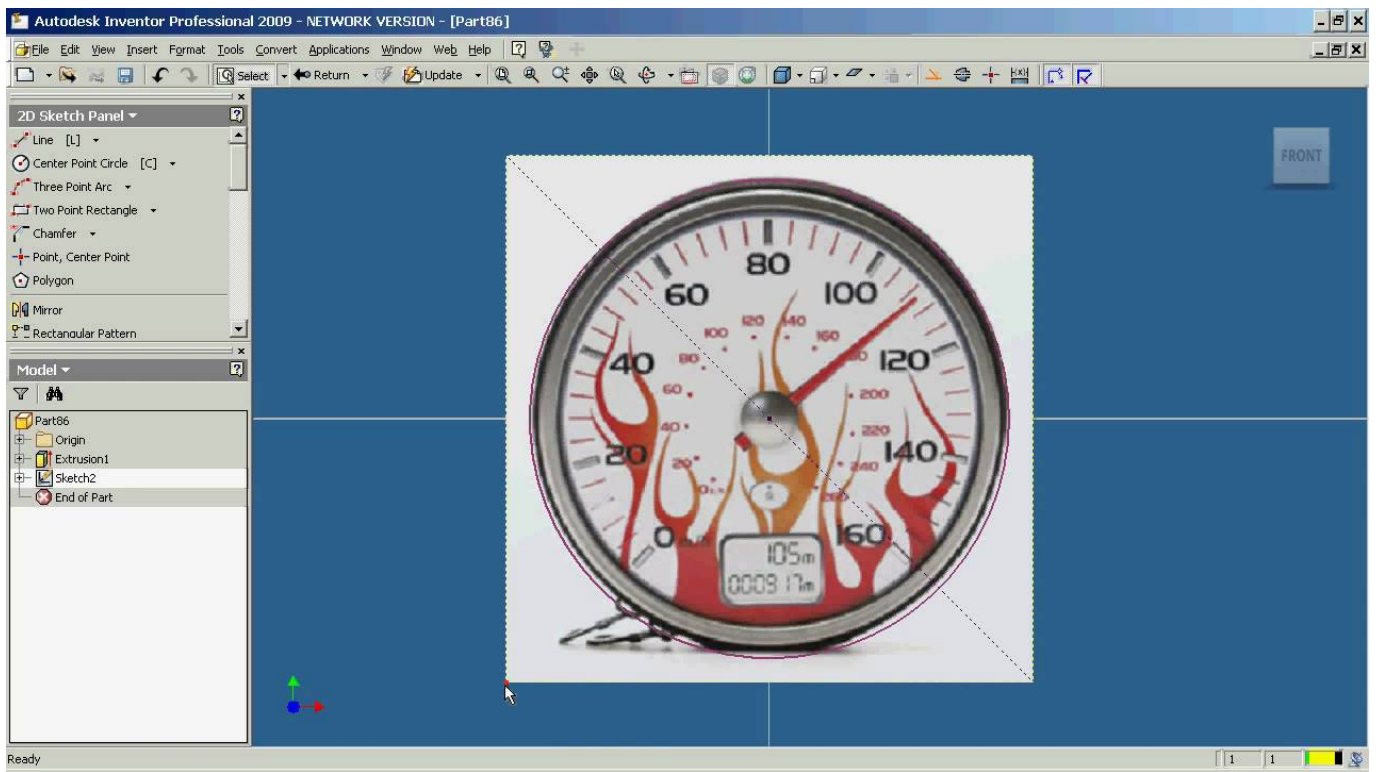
Autodesk Inventor Professional 2009 - NETWORK VERSION - [Part86]

File Edit View Insert Format Tools Convert Applications Window Web Help

Select Return Update

2D Sketch Panel
Line [L]
Center Point Circle [C]
Three Point Arc
Two Point Rectangle
Chamfer
Point, Center Point
Polygon
Mirror
Rectangular Pattern

Model
Part86
Origin
Extrusion1
Sketch2
End of Part

FRONT

80
60
100
40
120
20
140
0
160
100
120
140
160
80
180
60
200
40
220
20
240
105m
000317m

Ready
1 1